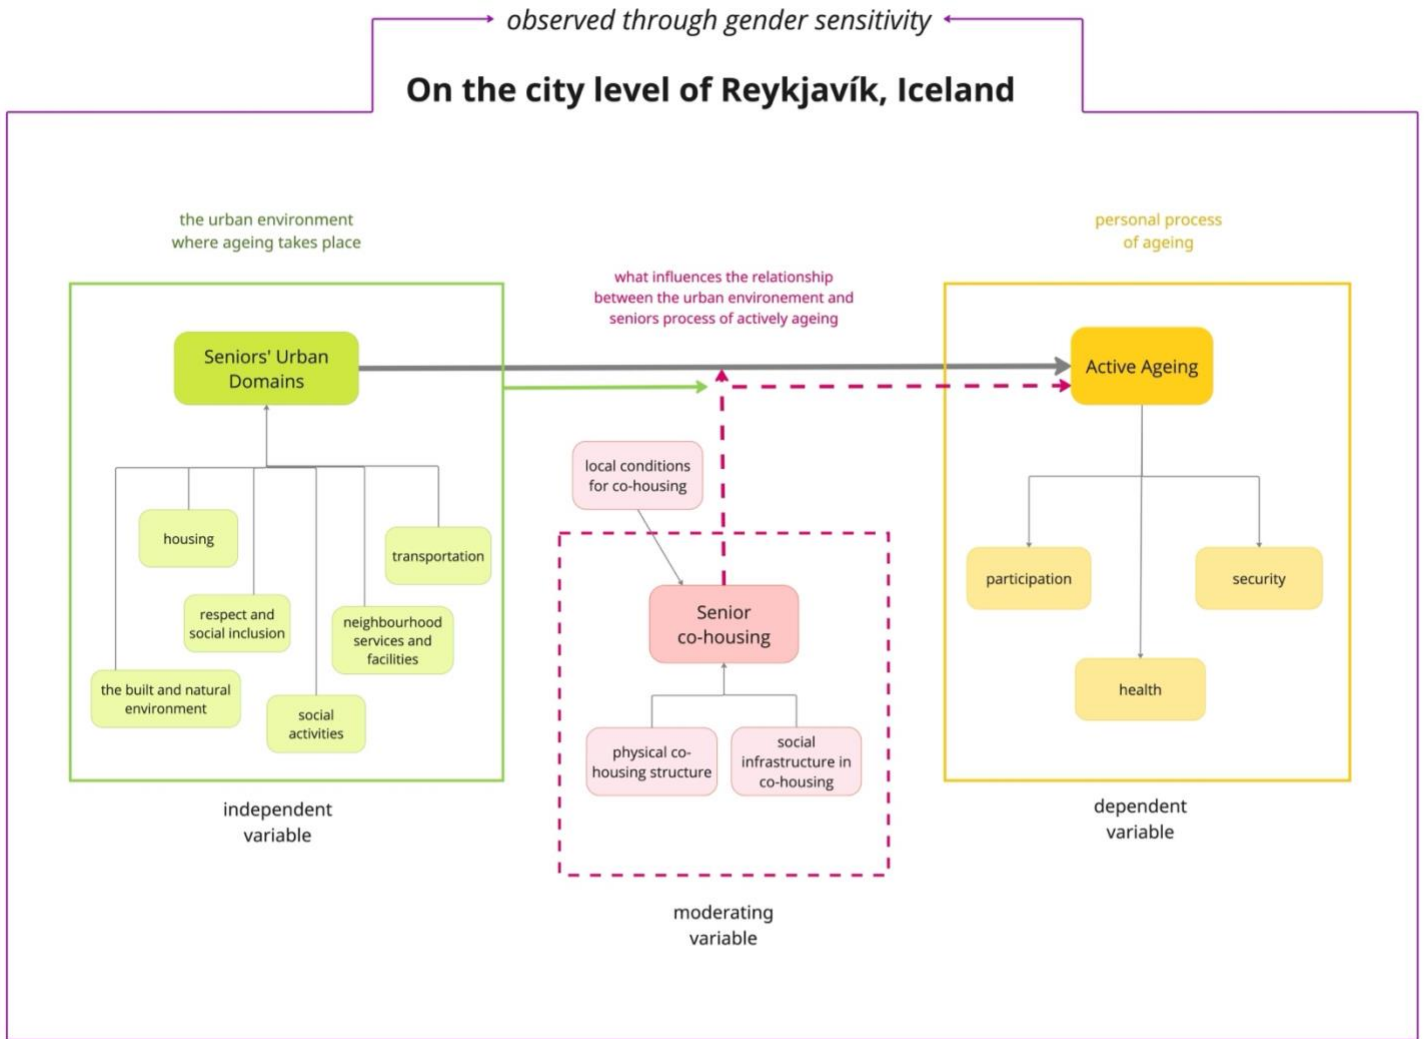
observed through gender sensitivity

On the city level of Reykjavík, Iceland

the urban environment where ageing takes place

personal process of ageing

what influences the relationship between the urban environement and seniors process of actively ageing

Seniors' Urban Domains

Active Ageing

housing

transportation

respect and social inclusion

neighbourhood services and facilities

the built and natural environment

social activities

local conditions for co-housing

Senior co-housing

physical co-housing structure

social infrastructure in co-housing

participation

security

health

independent variable

moderating variable

dependent variable